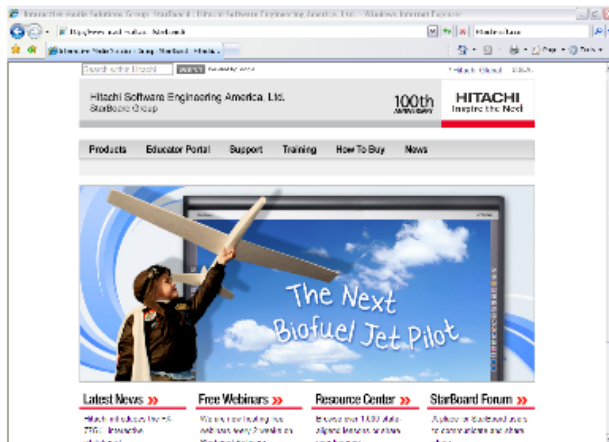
Interactive media Solutions Group: StarBoard - Hitachi Software Engineering America, Ltd. - Windows Internet Explorer

Hitachi Software Engineering America, Ltd.
StarBoard Group

100th

HITACHI
Inspire the Next

Hitachi Global | USA

Products | Educator Portal | Support | Training | How To Buy | News

The Next Biofuel Jet Pilot

Latest News »
Free Webinars »
Resource Center »
StarBoard Forum »